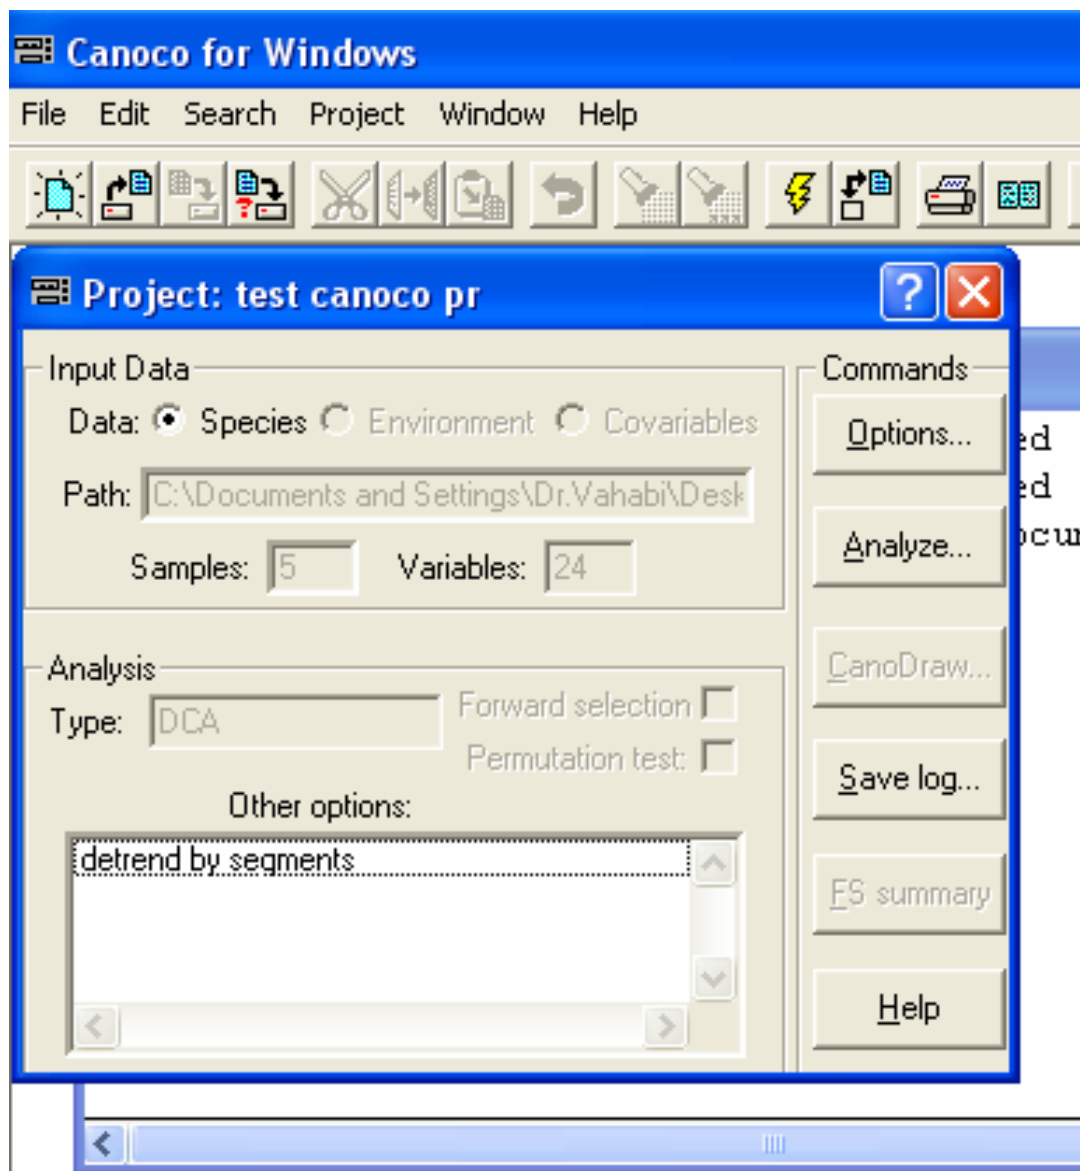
Canoco for Windows

File Edit Search Project Window Help

Project: test canoco pr

Input Data

Data: Species Environment Covariables

Path: C:\Documents and Settings\Dr.Vahabi\Desk

Samples: 5 Variables: 24

Analysis

Type: DCA

Forward selection

Permutation test:

Other options:

detrend by segments

Commands

Options...

Analyze...

CanoDraw...

Save log...

FS summary

Help

ed
ed
ocu